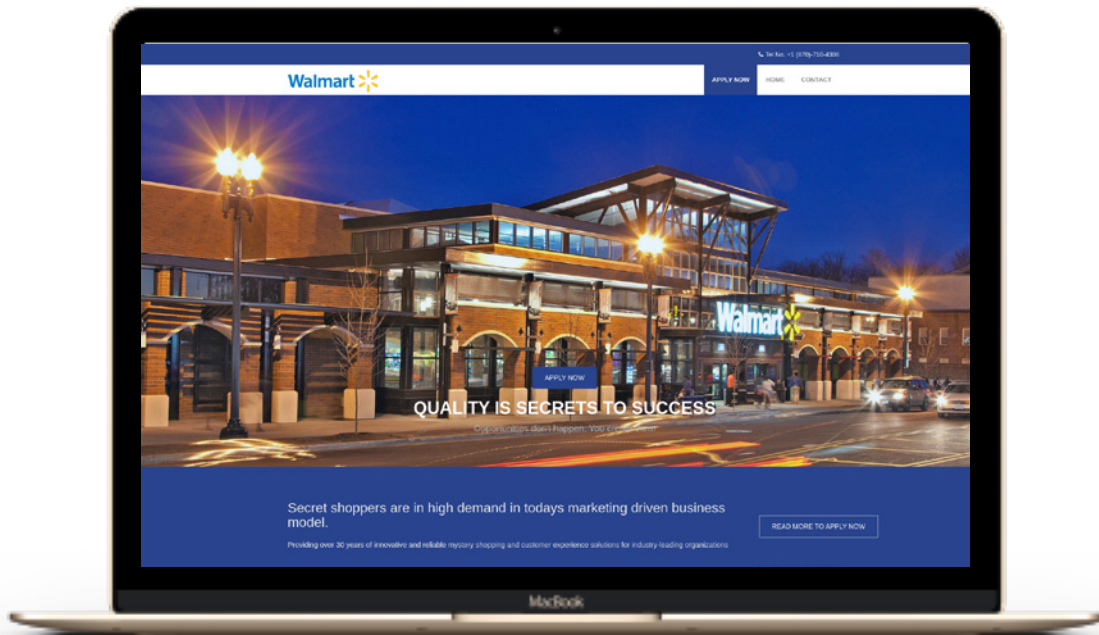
Tel No: +1 (678)-710-4306

Walmart

APPLY NOW

HOME

CONTACT

Walmart

APPLY NOW

QUALITY IS SECRETS TO SUCCESS

Opportunities don't happen. You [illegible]

Secret shoppers are in high demand in todays marketing driven business model.

Providing over 30 years of innovative and reliable mystery shopping and customer experience solutions for industry-leading organizations

READ MORE TO APPLY NOW

MacBook